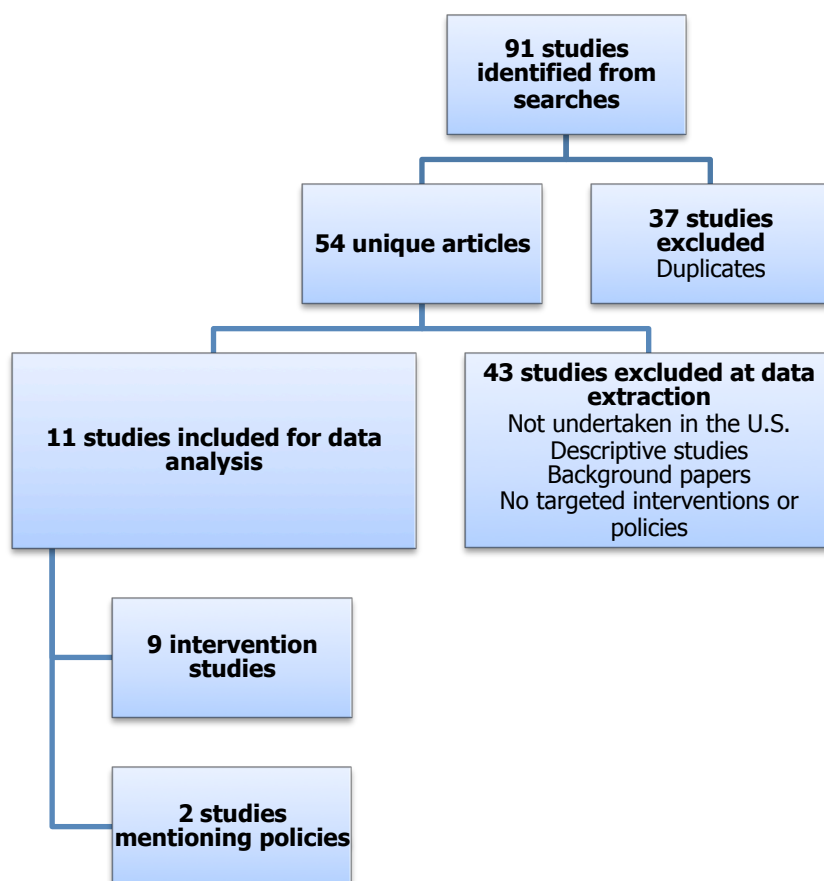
**91 studies identified from searches**

**54 unique articles**

**37 studies excluded**
Duplicates

**11 studies included for data analysis**

**43 studies excluded at data extraction**
Not undertaken in the U.S.
Descriptive studies
Background papers
No targeted interventions or policies

**9 intervention studies**

**2 studies mentioning policies**